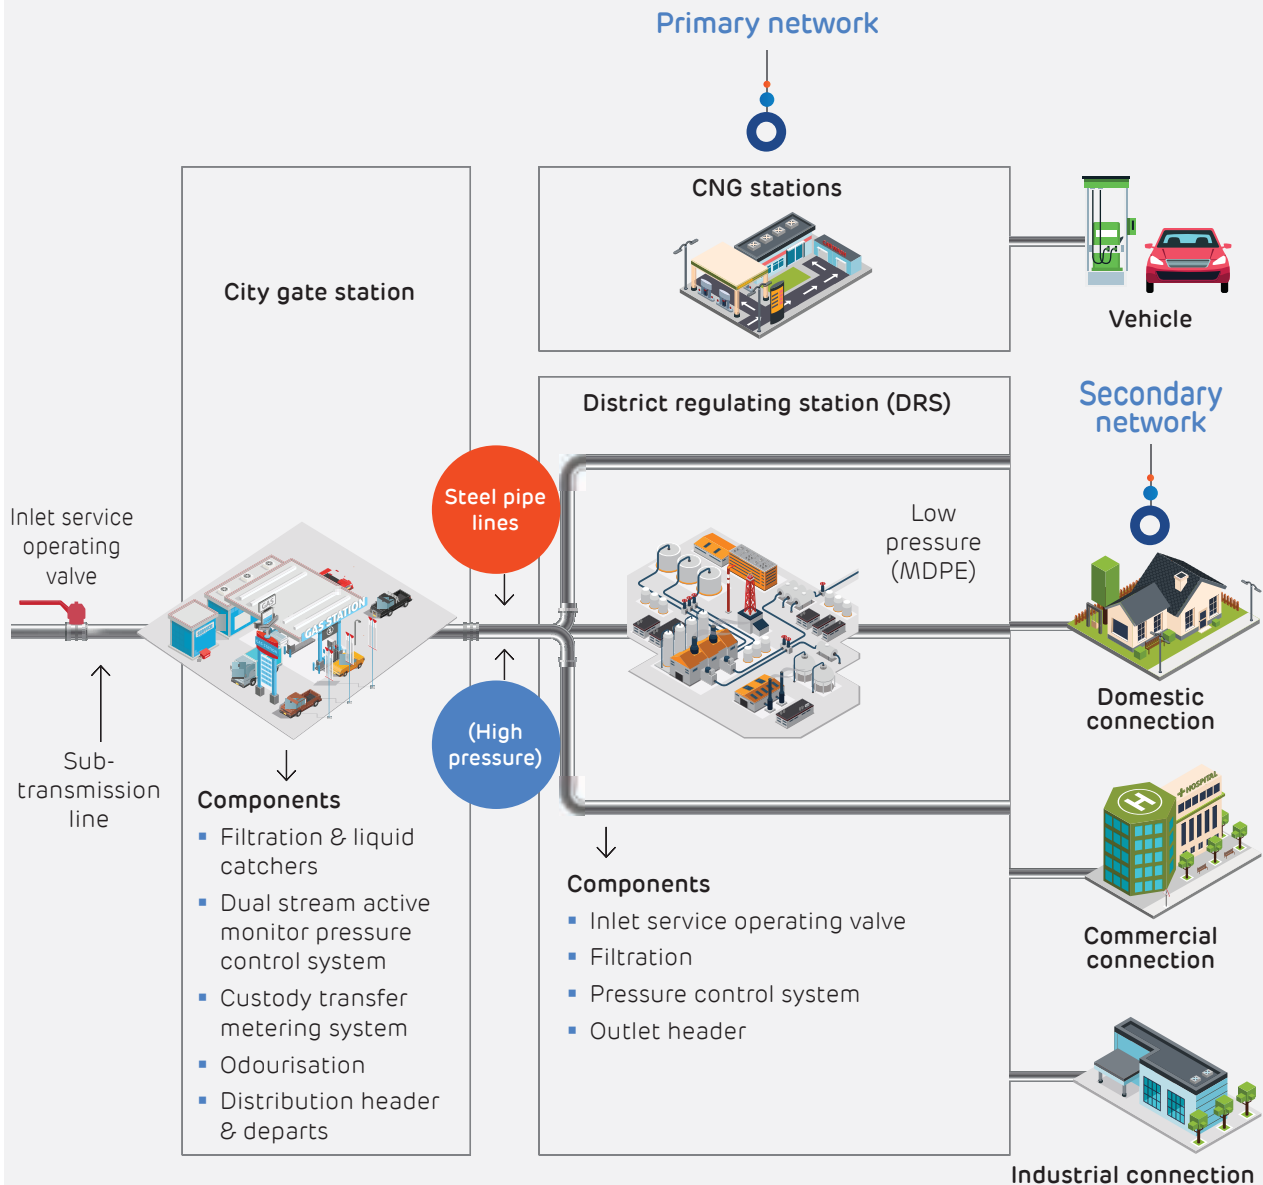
Primary network

CNG stations

Vehicle

City gate station

District regulating station (DRS)

Secondary network

Inlet service operating valve

Steel pipe lines

Low pressure (MDPE)

GAS STATION

HOSPITAL

(High pressure)

Domestic connection

Sub-transmission line

Components

- Filtration & liquid catchers
- Dual stream active monitor pressure control system
- Custody transfer metering system
- Odourisation
- Distribution header & departs

Components

- Inlet service operating valve
- Filtration
- Pressure control system
- Outlet header

Commercial connection

Industrial connection